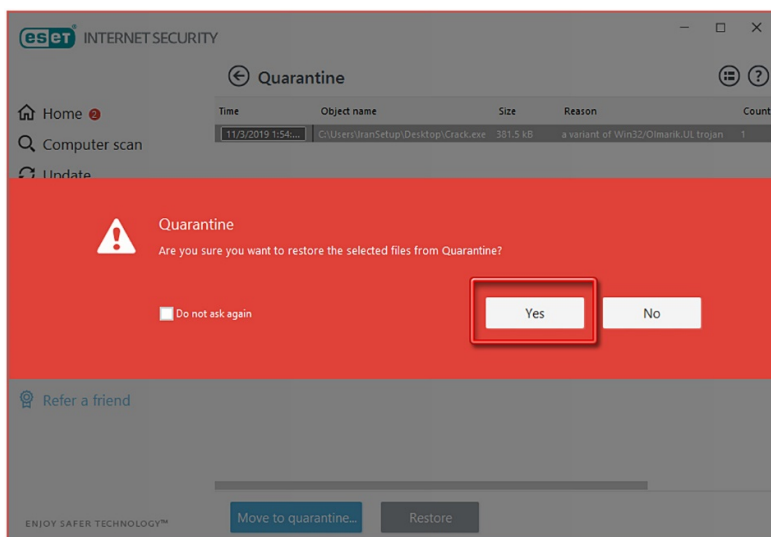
eset INTERNET SECURITY

Quarantine

Home 2
Computer scan
Update

| Time | Object name | Size | Reason | Count |
|---|---|---|---|---|
| 11/3/2019 1:54:... | C:\Users\IranSetup\Desktop\Crack.exe | 381.5 kB | a variant of Win32/Olmarik.UL trojan | 1 |

Quarantine
Are you sure you want to restore the selected files from Quarantine?

Do not ask again

Yes
No

Refer a friend

ENJOY SAFER TECHNOLOGY™

Move to quarantine...
Restore